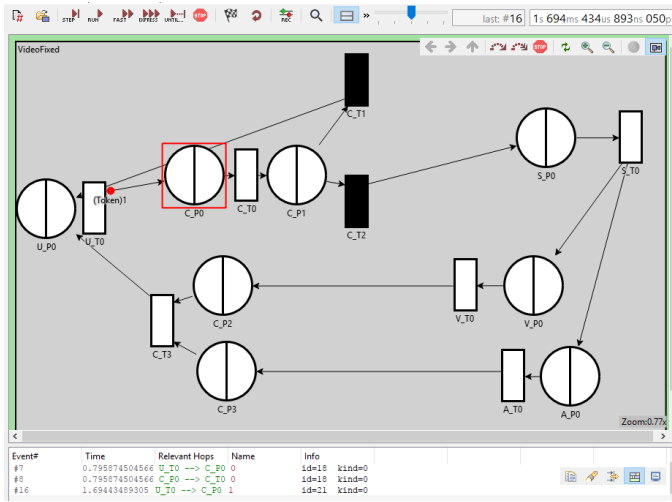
STEP RUN FAST EXPRESS UNTIL... STOP REC

last: #16 1s 694ms 434us 893ns 050p

VideoFixed

C_T1

S_P0 S_T0

U_P0 (Token)1 U_T0 C_P0 C_T0 C_P1

C_T2

C_P2 V_T0 V_P0

C_T3

C_P3 A_T0 A_P0

Zoom:0.77x

| Event# | Time | Relevant Hops | Name | Info |
|---|---|---|---|---|
| #7 | 0.795874504566 | U_T0 --> C_P0 | 0 | id=18 kind=0 |
| #8 | 0.795874504566 | C_P0 --> C_T0 | 0 | id=18 kind=0 |
| #16 | 1.69443489305 | U_T0 --> C_P0 | 1 | id=21 kind=0 |